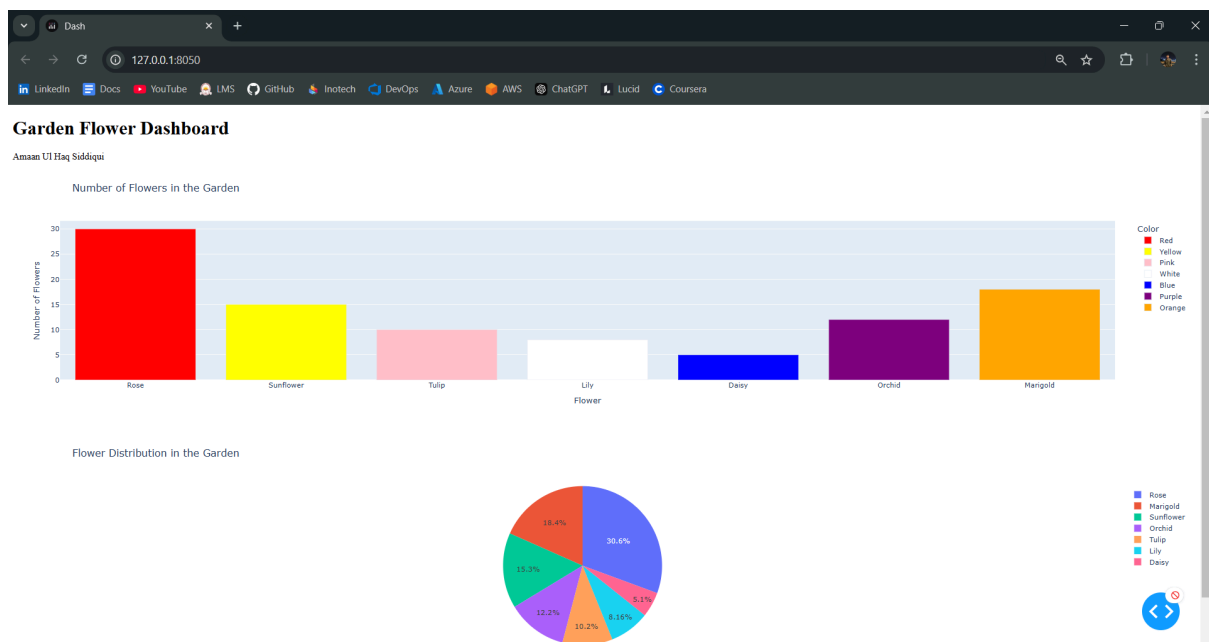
Dash
127.0.0.1:8050
LinkedIn Docs YouTube LMS GitHub Inotech DevOps Azure AWS ChatGPT Lucid Coursera

Garden Flower Dashboard

Amaan Ul Haq Siddiqui

Number of Flowers in the Garden

Number of Flowers
30
25
20
15
10
5
0
Rose Sunflower Tulip Lily Daisy Orchid Marigold
Flower

Color
Red
Yellow
Pink
White
Blue
Purple
Orange

Flower Distribution in the Garden

30.6%
18.4%
15.3%
12.2%
10.2%
8.16%
5.1%

Rose
Marigold
Sunflower
Orchid
Tulip
Lily
Daisy